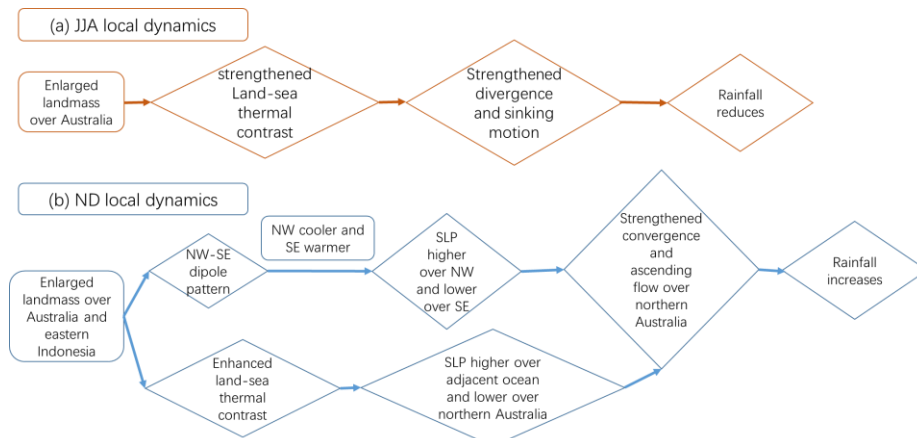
(a) JJA local dynamics

Enlarged landmass over Australia

strengthened Land-sea thermal contrast

Strengthened divergence and sinking motion

Rainfall reduces

(b) ND local dynamics

Enlarged landmass over Australia and eastern Indonesia

NW-SE dipole pattern

NW cooler and SE warmer

SLP higher over NW and lower over SE

Strengthened convergence and ascending flow over northern Australia

Rainfall increases

Enhanced land-sea thermal contrast

SLP higher over adjacent ocean and lower over northern Australia